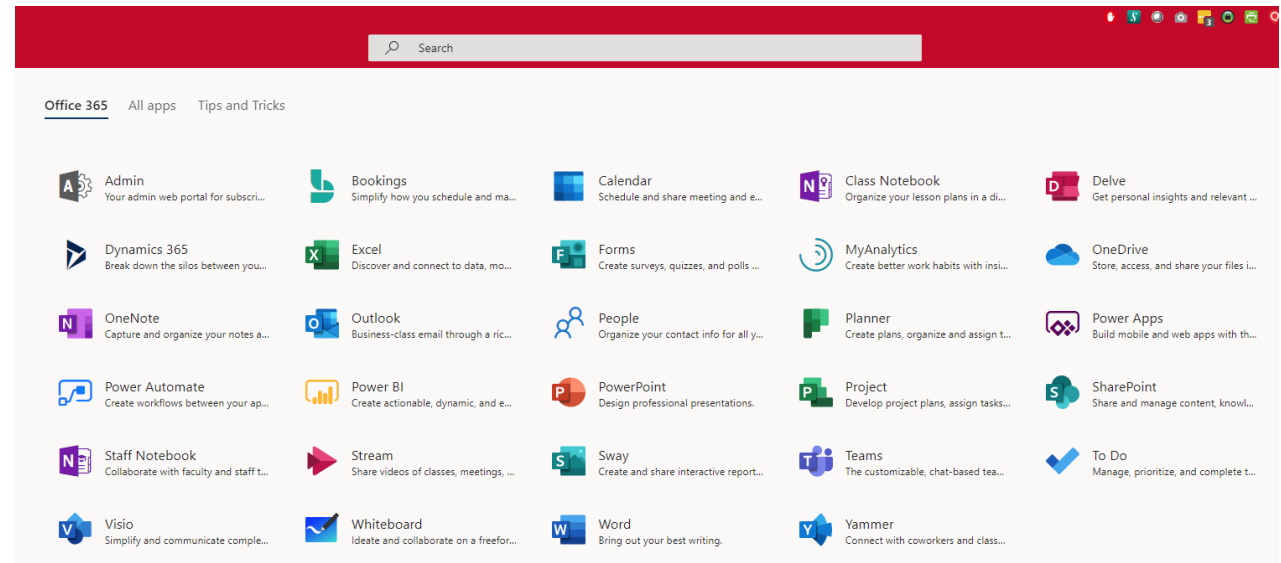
Search

Office 365 All apps Tips and Tricks

Admin
Your admin web portal for subscri...

Bookings
Simplify how you schedule and ma...

Calendar
Schedule and share meeting and e...

Class Notebook
Organize your lesson plans in a di...

Delve
Get personal insights and relevant ...

Dynamics 365
Break down the silos between you...

Excel
Discover and connect to data, mo...

Forms
Create surveys, quizzes, and polls ...

MyAnalytics
Create better work habits with insi...

OneDrive
Store, access, and share your files i...

OneNote
Capture and organize your notes a...

Outlook
Business-class email through a ric...

People
Organize your contact info for all y...

Planner
Create plans, organize and assign t...

Power Apps
Build mobile and web apps with th...

Power Automate
Create workflows between your ap...

Power BI
Create actionable, dynamic, and e...

PowerPoint
Design professional presentations.

Project
Develop project plans, assign tasks...

SharePoint
Share and manage content, knowl...

Staff Notebook
Collaborate with faculty and staff t...

Stream
Share videos of classes, meetings, ...

Sway
Create and share interactive report...

Teams
The customizable, chat-based tea...

To Do
Manage, prioritize, and complete t...

Visio
Simplify and communicate comple...

Whiteboard
Ideate and collaborate on a freefor...

Word
Bring out your best writing.

Yammer
Connect with coworkers and class...